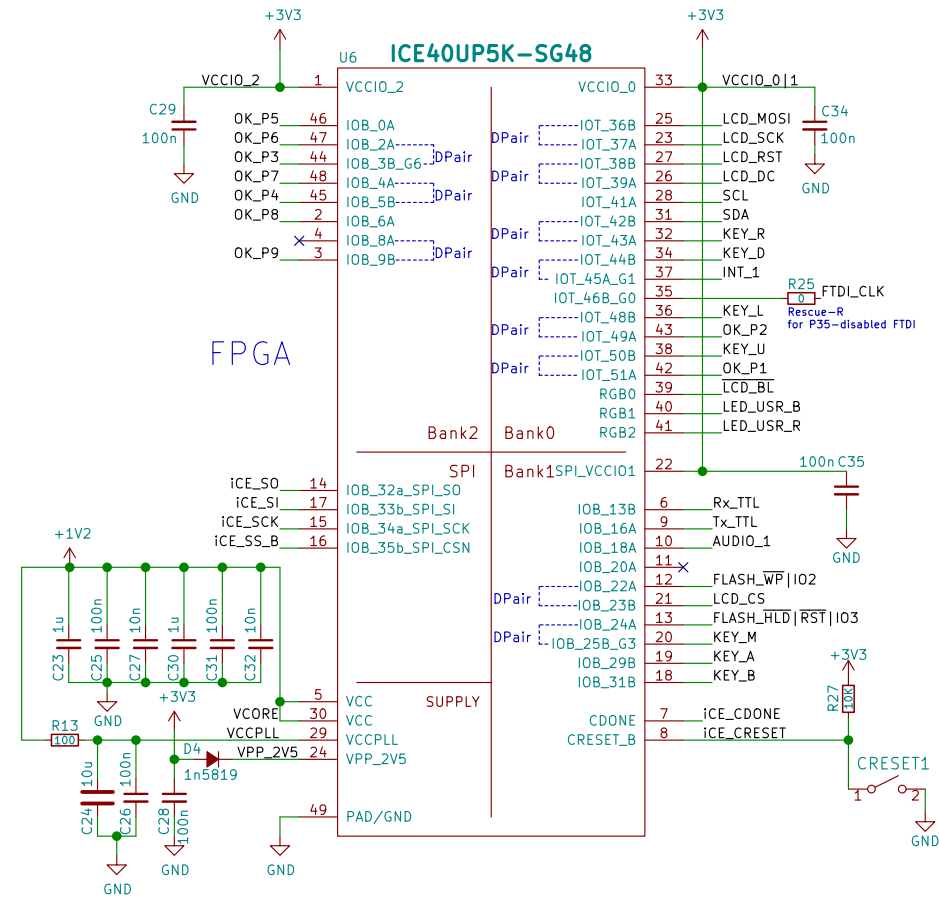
+3V3
+3V3
U6
ICE40UP5K-SG48
VCCIO_2 1 VCCIO_2
VCCIO_0 33 VCCIO_0|1
C29
100n
GND
C34
100n
GND
OK_P5 46 IOB_0A
OK_P6 47 IOB_2A
OK_P3 44 IOB_3B_G6
DPair
OK_P7 48 IOB_4A
OK_P4 45 IOB_5B
DPair
OK_P8 2 IOB_6A
4 IOB_8A
OK_P9 3 IOB_9B
DPair
DPair IOT_36B 25 LCD_MOSI
IOT_37A 23 LCD_SCK
DPair IOT_38B 27 LCD_RST
IOT_39A 26 LCD_DC
IOT_41A 28 SCL
31 SDA
DPair IOT_42B 32 KEY_R
IOT_43A 34 KEY_D
DPair IOT_44B 37 INT_1
IOT_45A_G1
IOT_46B_G0 35
R25
0
FTDI_CLK
Rescue-R
for P35-disabled FTDI
DPair IOT_48B 36 KEY_L
IOT_49A 43 OK_P2
DPair IOT_50B 38 KEY_U
IOT_51A 42 OK_P1
RGB0 39 $\overline{LCD\_BL}$
RGB1 40 LED_USR_B
RGB2 41 LED_USR_R
FPGA
Bank2 Bank0
SPI Bank1 SPI_VCCIO1 22
100n C35
GND
iCE_SO 14 IOB_32a_SPI_SO
iCE_SI 17 IOB_33b_SPI_SI
iCE_SCK 15 IOB_34a_SPI_SCK
iCE_SS_B 16 IOB_35b_SPI_CSN
IOB_13B 6 Rx_TTL
IOB_16A 9 Tx_TTL
IOB_18A 10 AUDIO_1
IOB_20A 11
DPair IOB_22A 12 FLASH_$\overline{WP}$|IO2
IOB_23B 21 LCD_CS
DPair IOB_24A 13 FLASH_$\overline{HLD}$|$\overline{RST}$|IO3
IOB_25B_G3 20 KEY_M
IOB_29B 19 KEY_A
IOB_31B 18 KEY_B
+1V2
C23 1u
C25 100n
C27 10n
C30 1u
C31 100n
C32 10n
GND
+3V3
5 VCC
VCORE 30 VCC
VCCPLL 29 VCCPLL
SUPPLY
R13
100
D4
VPP_2V5 24 VPP_2V5
1n5819
C24 10u
C26 100n
C28 100n
GND
GND
49 PAD/GND
GND
CDONE 7 iCE_CDONE
CRESET_B 8 iCE_CRESET
+3V3
R27
10K
CRESET1
1 2
GND